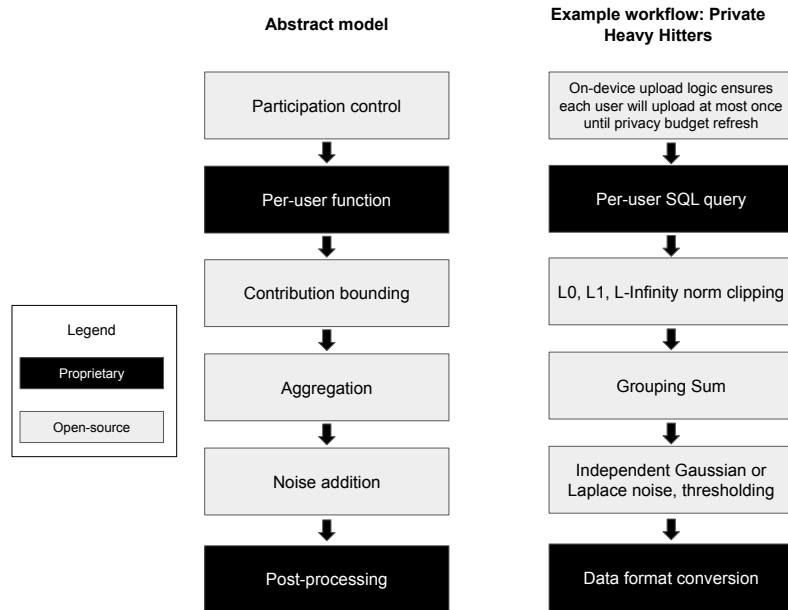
Abstract model

Participation control

Per-user function

Contribution bounding

Aggregation

Noise addition

Post-processing

Example workflow: Private Heavy Hitters

On-device upload logic ensures each user will upload at most once until privacy budget refresh

Per-user SQL query

L0, L1, L-Infinity norm clipping

Grouping Sum

Independent Gaussian or Laplace noise, thresholding

Data format conversion

Legend

Proprietary

Open-source